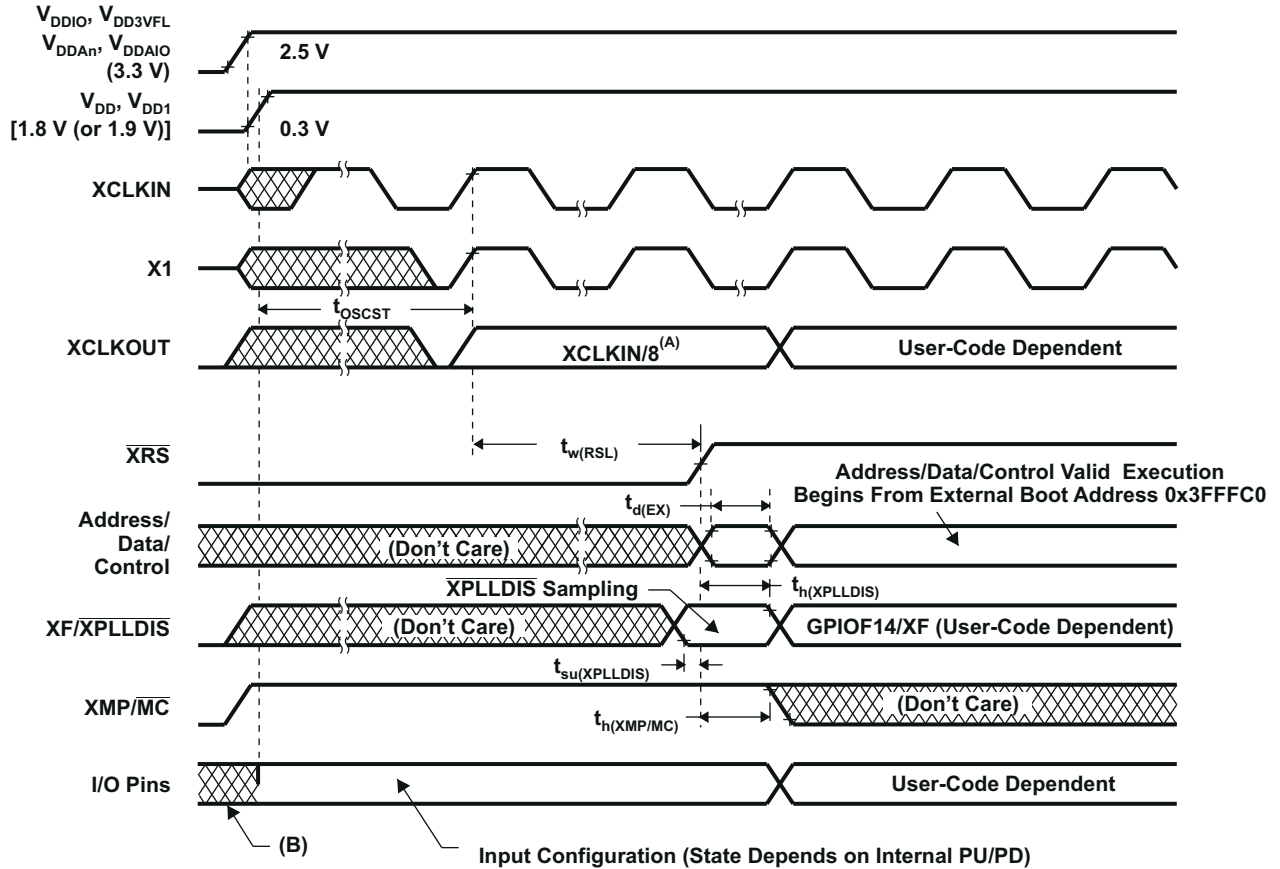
$V_{DDIO}$, $V_{DD3VFL}$
$V_{DDAn}$, $V_{DDAIO}$
(3.3 V)

2.5 V

$V_{DD}$, $V_{DD1}$
[1.8 V (or 1.9 V)]

0.3 V

XCLKIN

X1

$t_{OSCST}$

XCLKOUT

XCLKIN/8$^{(A)}$

User-Code Dependent

$\overline{XRS}$

$t_{w(RSL)}$

Address/Data/Control Valid Execution Begins From External Boot Address 0x3FFFC0

$t_{d(EX)}$

Address/ Data/ Control

(Don't Care)

$\overline{XPLLDIS}$ Sampling

$t_{h(XPLLDIS)}$

XF/$\overline{XPLLDIS}$

(Don't Care)

GPIOF14/XF (User-Code Dependent)

$t_{su(XPLLDIS)}$

XMP/$\overline{MC}$

(Don't Care)

$t_{h(XMP/MC)}$

I/O Pins

User-Code Dependent

(B)

Input Configuration (State Depends on Internal PU/PD)